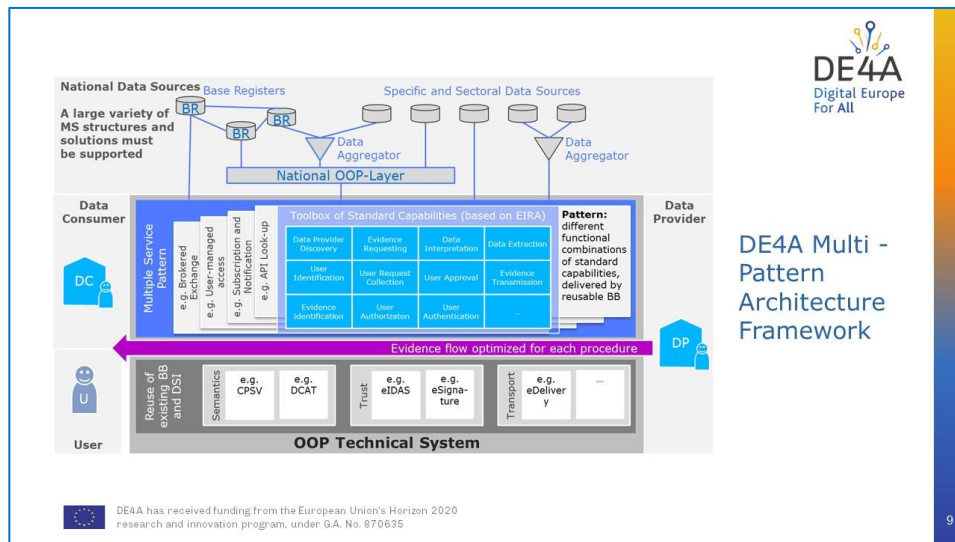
National Data Sources

A large variety of MS structures and solutions must be supported

Base Registers

BR

BR

BR

Specific and Sectoral Data Sources

Data Aggregator

Data Aggregator

National OOP-Layer

Data Consumer

DC

Multiple Service Pattern

e.g. Brokered Exchange

e.g. User-managed access

e.g. Subscription and Notification

e.g. API Look-up

Toolbox of Standard Capabilities (based on EIRA)

| Data Provider Discovery | Evidence Requesting | Data Interpretation | Data Extraction |
|---|---|---|---|
| User Identification | User Request Collection | User Approval | Evidence Transmission |
| Evidence identification | User Authorizaton | User Authentication | ... |

Pattern: different functional combinations of standard capabilities, delivered by reusable BB

Data Provider

DP

Evidence flow optimized for each procedure

U

User

Reuse of existing BB and DSI

Semantics

e.g. CPSV

e.g. DCAT

Trust

e.g. eIDAS

e.g. eSignature

Transport

e.g. eDelivery

...

OOP Technical System

DE4A
Digital Europe
For All

DE4A Multi - Pattern Architecture Framework

DE4A has received funding from the European Union's Horizon 2020 research and innovation program, under G.A. No. 870635

9